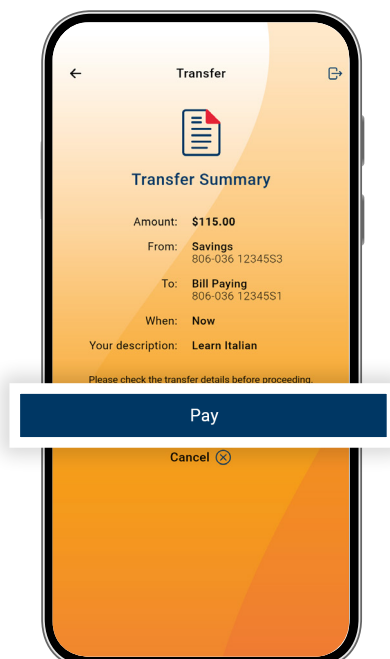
Transfer

Transfer Summary

Amount: $115.00

From: Savings
806-036 12345S3

To: Bill Paying
806-036 12345S1

When: Now

Your description: Learn Italian

Please check the transfer details before proceeding.

Pay

Cancel